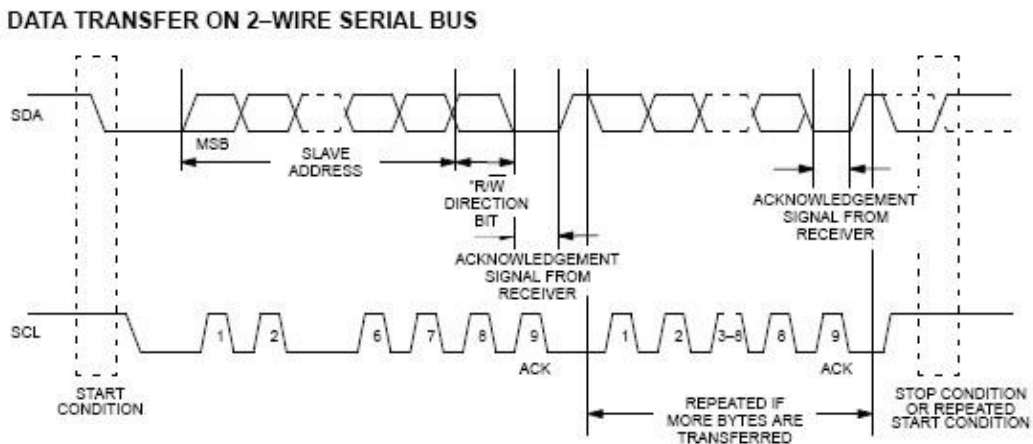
DATA TRANSFER ON 2–WIRE SERIAL BUS

SDA

MSB

SLAVE ADDRESS

$\overline{R}/W$ DIRECTION BIT

ACKNOWLEDGEMENT SIGNAL FROM RECEIVER

ACKNOWLEDGEMENT SIGNAL FROM RECEIVER

SCL

1 2 6 7 8 9

ACK

1 2 3–8 8 9

ACK

START CONDITION

REPEATED IF MORE BYTES ARE TRANSFERRED

STOP CONDITION OR REPEATED START CONDITION